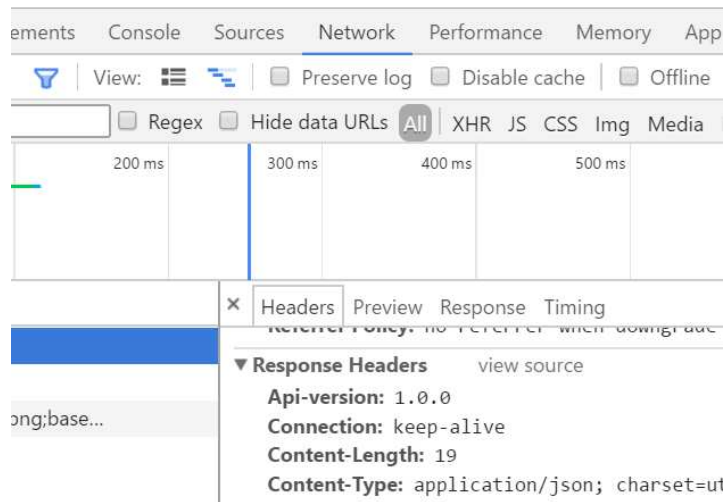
ements Console Sources Network Performance Memory App

View: Preserve log Disable cache Offline

Regex Hide data URLs All XHR JS CSS Img Media

200 ms 300 ms 400 ms 500 ms

× Headers Preview Response Timing

Referrer Policy: no-referrer-when-downgrade

ong;base...

▼ Response Headers view source

Api-version: 1.0.0

Connection: keep-alive

Content-Length: 19

Content-Type: application/json; charset=ut